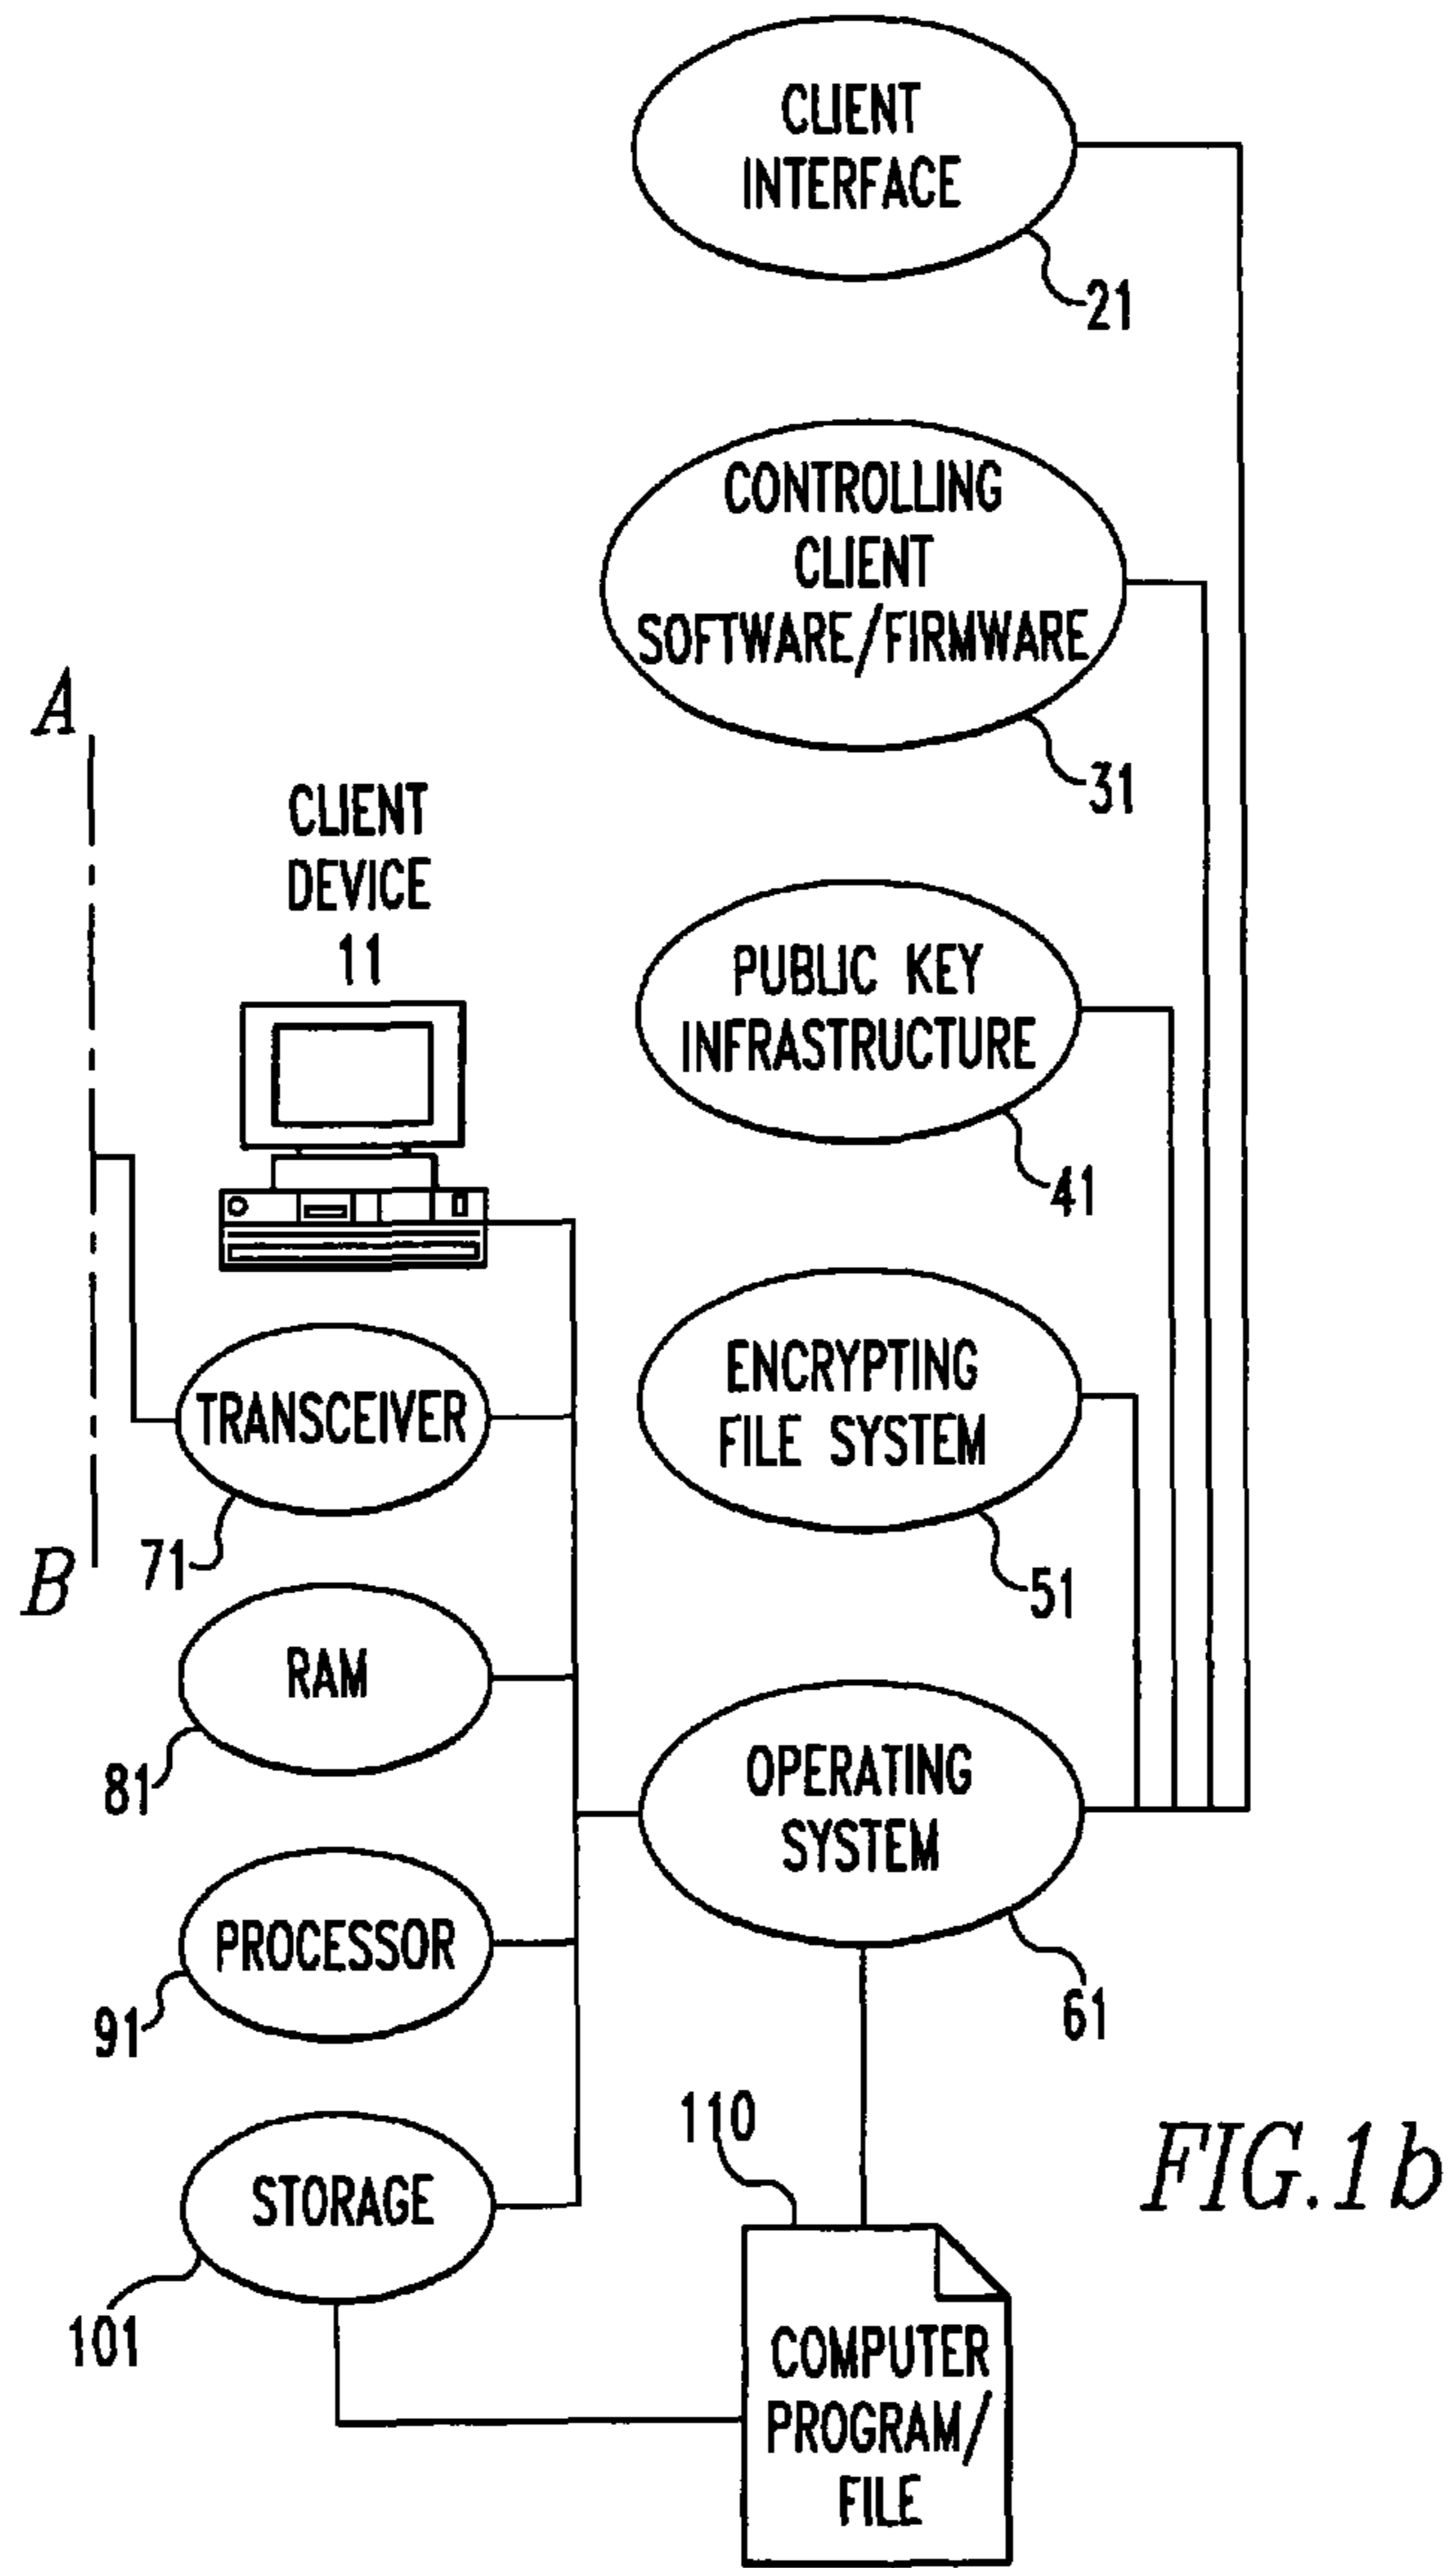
CLIENT INTERFACE
21

CONTROLLING CLIENT SOFTWARE/FIRMWARE
31

A

CLIENT DEVICE 11

PUBLIC KEY INFRASTRUCTURE
41

ENCRYPTING FILE SYSTEM
51

TRANSCEIVER
71

B

RAM
81

OPERATING SYSTEM
61

PROCESSOR
91

110

FIG.1b

STORAGE
101

COMPUTER PROGRAM/ FILE